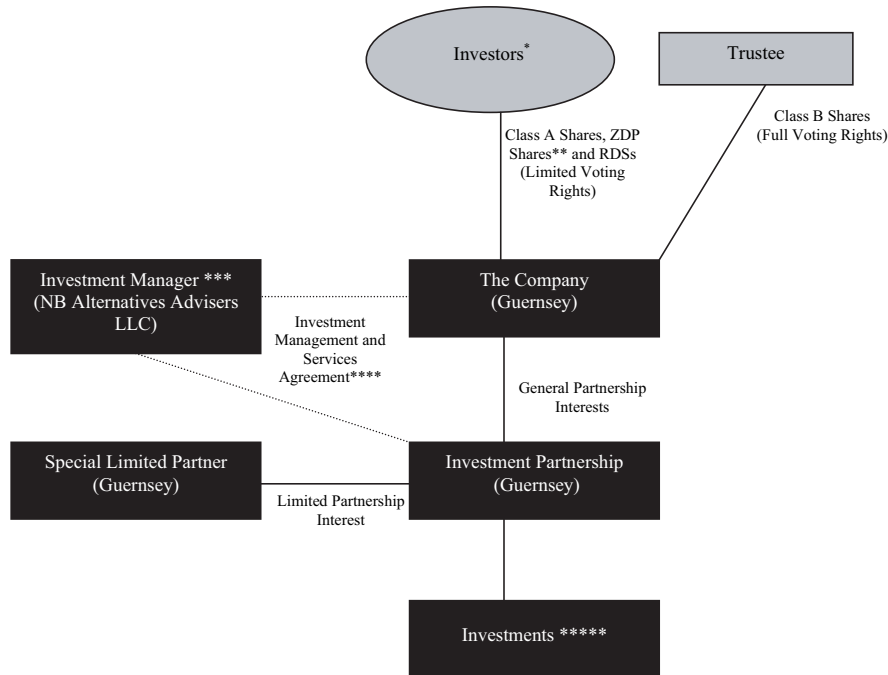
Investors*

Trustee

Class A Shares, ZDP Shares** and RDSs (Limited Voting Rights)

Class B Shares (Full Voting Rights)

Investment Manager *** (NB Alternatives Advisers LLC)

The Company (Guernsey)

Investment Management and Services Agreement****

General Partnership Interests

Special Limited Partner (Guernsey)

Investment Partnership (Guernsey)

Limited Partnership Interest

Investments *****